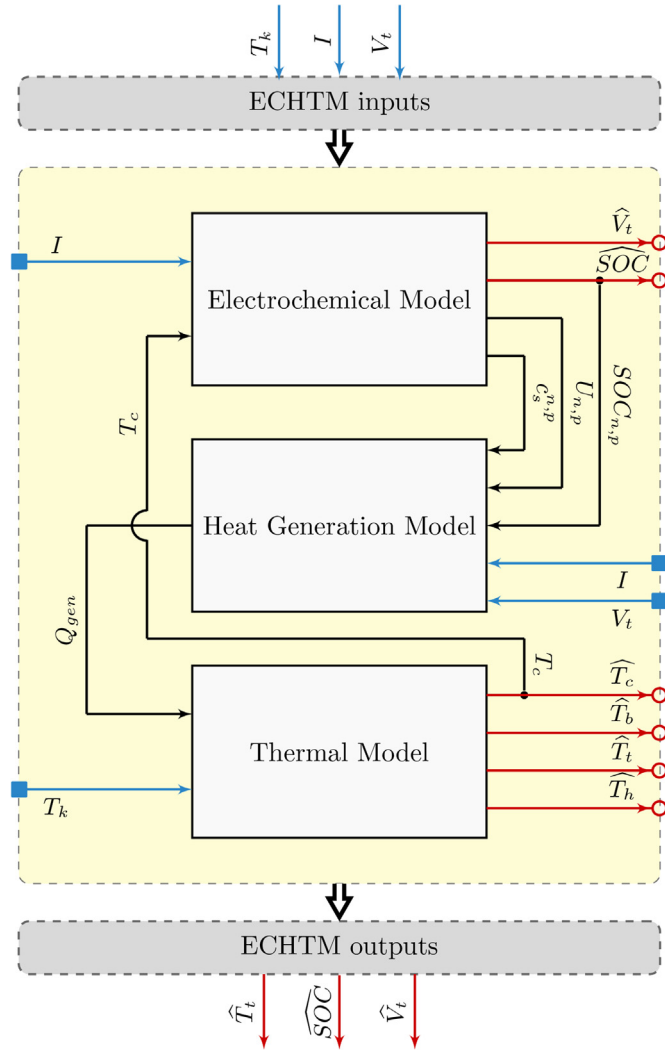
$T_k$ $I$ $V_t$

ECHTM inputs

$I$

Electrochemical Model

$\widehat{V}_t$

$\widehat{SOC}$

$c_s^{n,p}$ $U_{n,p}$ $SOC_{n,p}$

$T_c$

Heat Generation Model

$I$

$V_t$

$Q_{gen}$

$T_c$

Thermal Model

$\widehat{T}_c$

$\widehat{T}_b$

$\widehat{T}_t$

$\widehat{T}_h$

$T_k$

ECHTM outputs

$\widehat{T}_t$ $\widehat{SOC}$ $\widehat{V}_t$